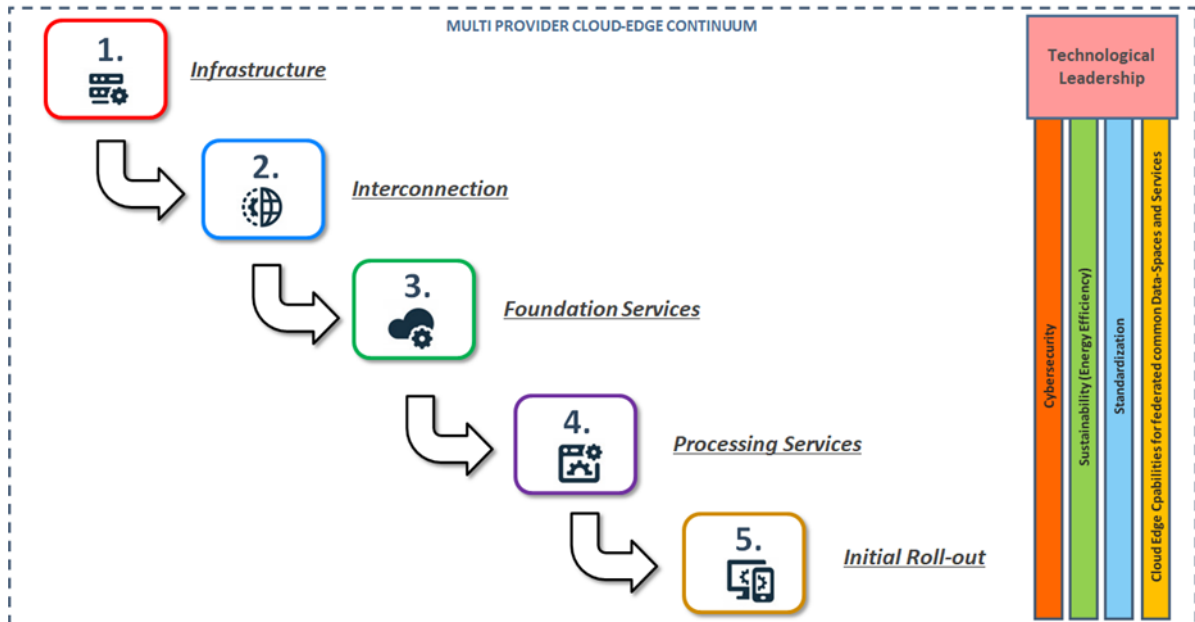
MULTI PROVIDER CLOUD-EDGE CONTINUUM

1.
Infrastructure

2.
Interconnection

3.
Foundation Services

4.
Processing Services

5.
Initial Roll-out

Technological Leadership

Cybersecurity

Sustainability (Energy Efficiency)

Standardization

Cloud Edge Cpabilities for federated common Data-Spaces and Services